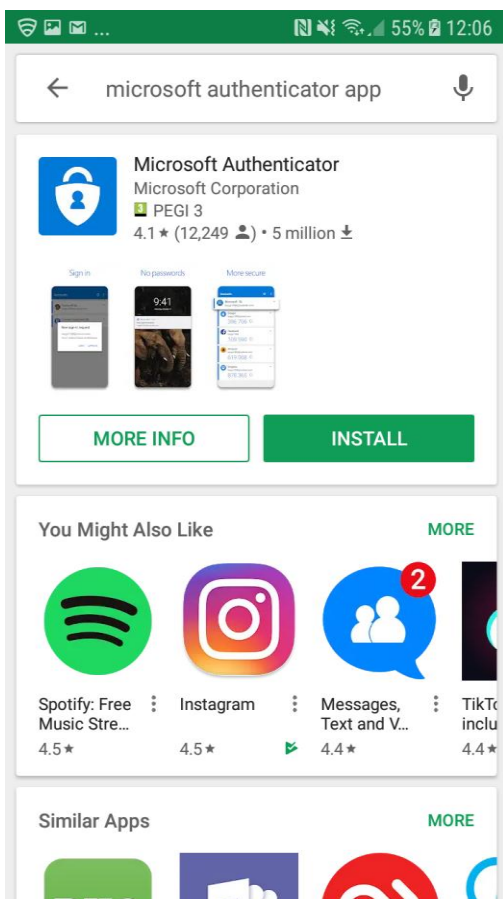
55% 12:06

microsoft authenticator app

Microsoft Authenticator
Microsoft Corporation
3 PEGI 3
4.1 ★ (12,249 ) • 5 million

Sign in
No passwords
More secure

9:41

MORE INFO
INSTALL

You Might Also Like
MORE

2

Spotify: Free Music Stre...
4.5 ★

Instagram
4.5 ★

Messages, Text and V...
4.4 ★

TikTo inclu
4.4 ★

Similar Apps
MORE